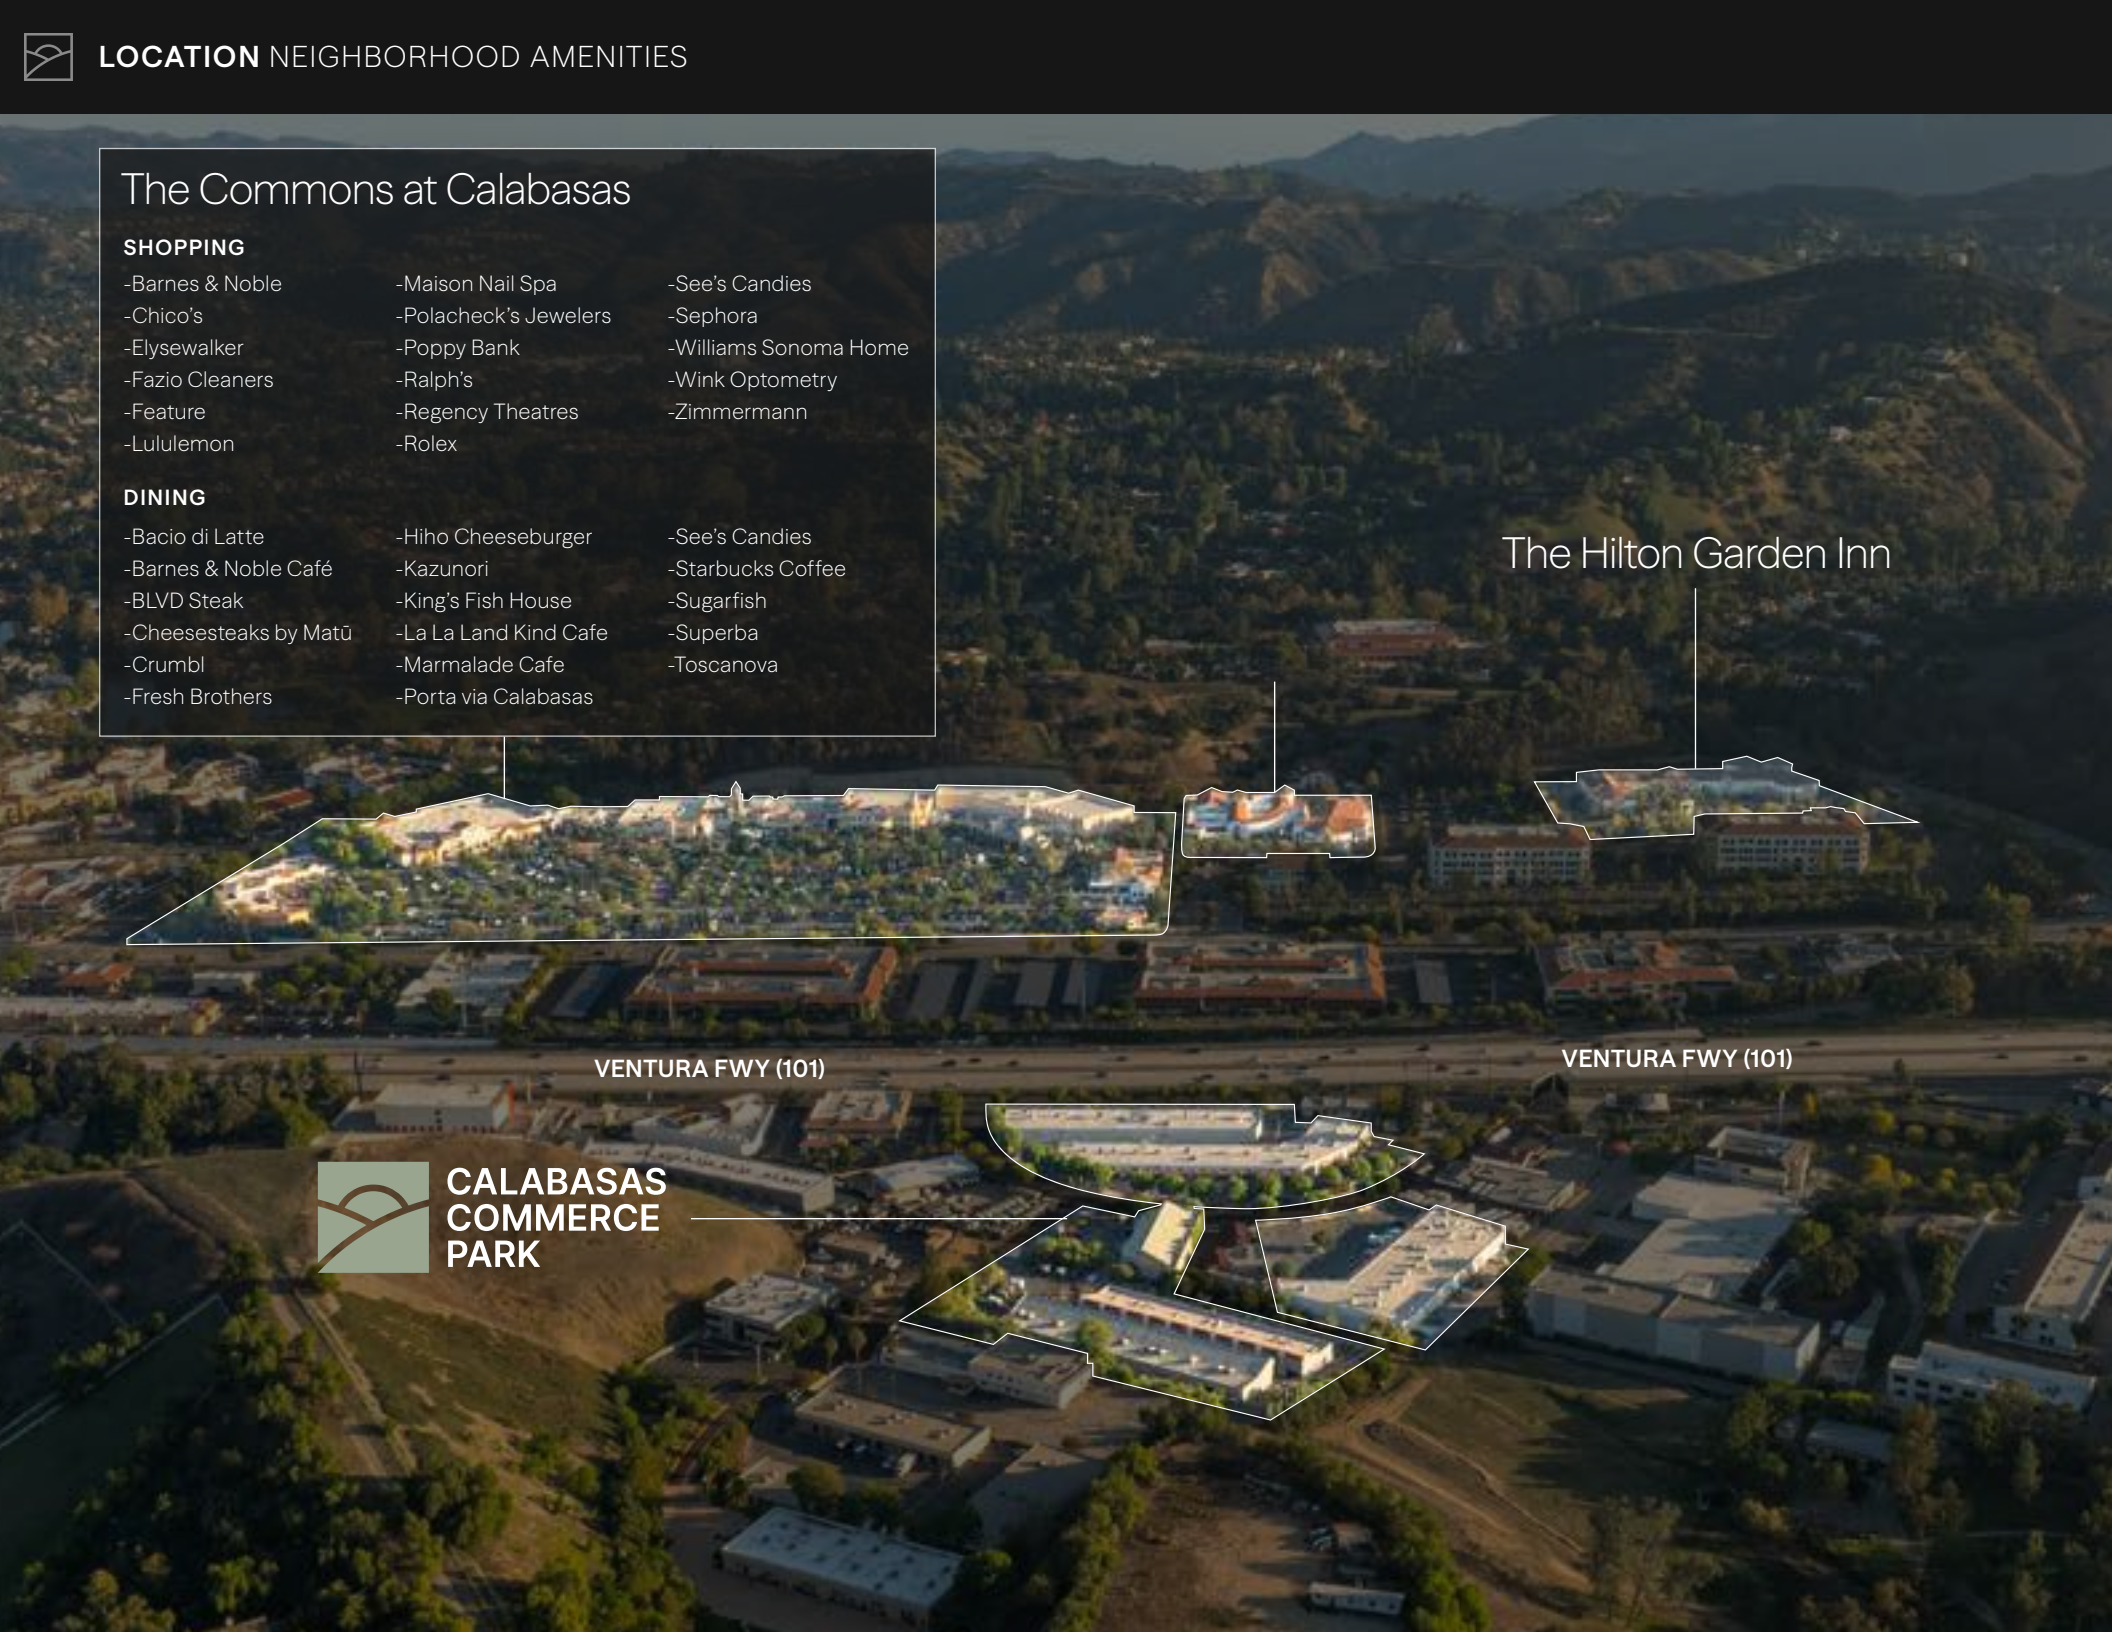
LOCATION NEIGHBORHOOD AMENITIES

The Commons at Calabasas

SHOPPING

-Barnes & Noble
-Chico's
-Elysewalker
-Fazio Cleaners
-Feature
-Lululemon

-Maison Nail Spa
-Polacheck's Jewelers
-Poppy Bank
-Ralph's
-Regency Theatres
-Rolex

-See's Candies
-Sephora
-Williams Sonoma Home
-Wink Optometry
-Zimmermann

DINING

-Bacio di Latte
-Barnes & Noble Café
-BLVD Steak
-Cheesesteaks by Matū
-Crumbl
-Fresh Brothers

-Hiho Cheeseburger
-Kazunori
-King's Fish House
-La La Land Kind Cafe
-Marmalade Cafe
-Porta via Calabasas

-See's Candies
-Starbucks Coffee
-Sugarfish
-Superba
-Toscanova

The Hilton Garden Inn

VENTURA FWY (101)

VENTURA FWY (101)

CALABASAS COMMERCE PARK